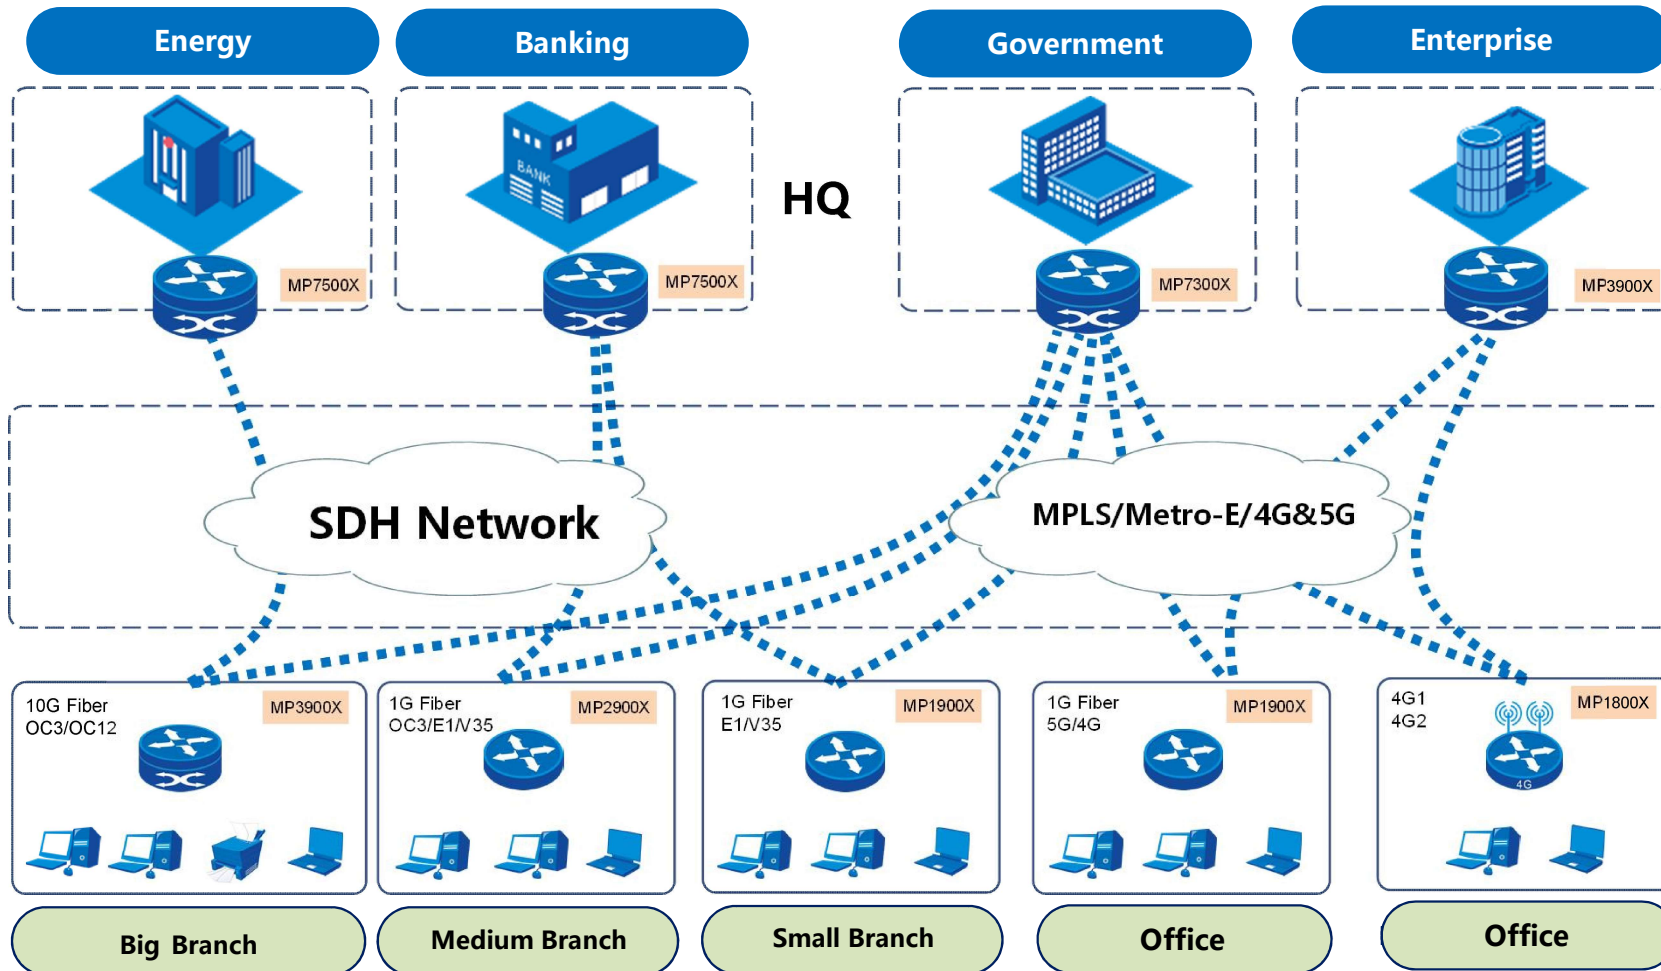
Energy

Banking

Government

Enterprise

BANK

HQ

MP7500X

MP7500X

MP7300X

MP3900X

SDH Network

MPLS/Metro-E/4G&5G

10G Fiber
OC3/OC12

MP3900X

1G Fiber
OC3/E1/V35

MP2900X

1G Fiber
E1/V35

MP1900X

1G Fiber
5G/4G

MP1900X

4G1
4G2

MP1800X

4G

Big Branch

Medium Branch

Small Branch

Office

Office